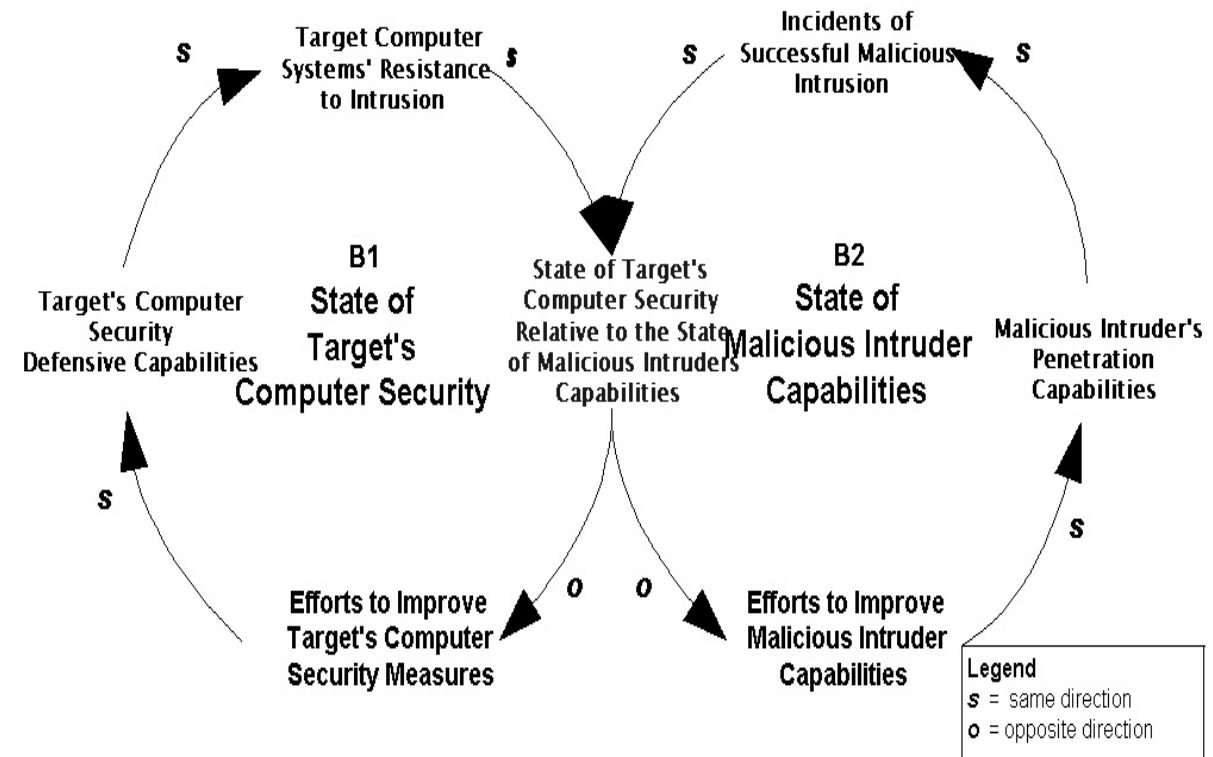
s

Target Computer Systems' Resistance to Intrusion

s

s

Incidents of Successful Malicious Intrusion

s

B1
State of Target's Computer Security

Target's Computer Security Defensive Capabilities

State of Target's Computer Security Relative to the State of Malicious Intruders Capabilities

B2
State of Malicious Intruder Capabilities

Malicious Intruder's Penetration Capabilities

s

s

o

o

Efforts to Improve Target's Computer Security Measures

Efforts to Improve Malicious Intruder Capabilities

Legend
s = same direction
o = opposite direction